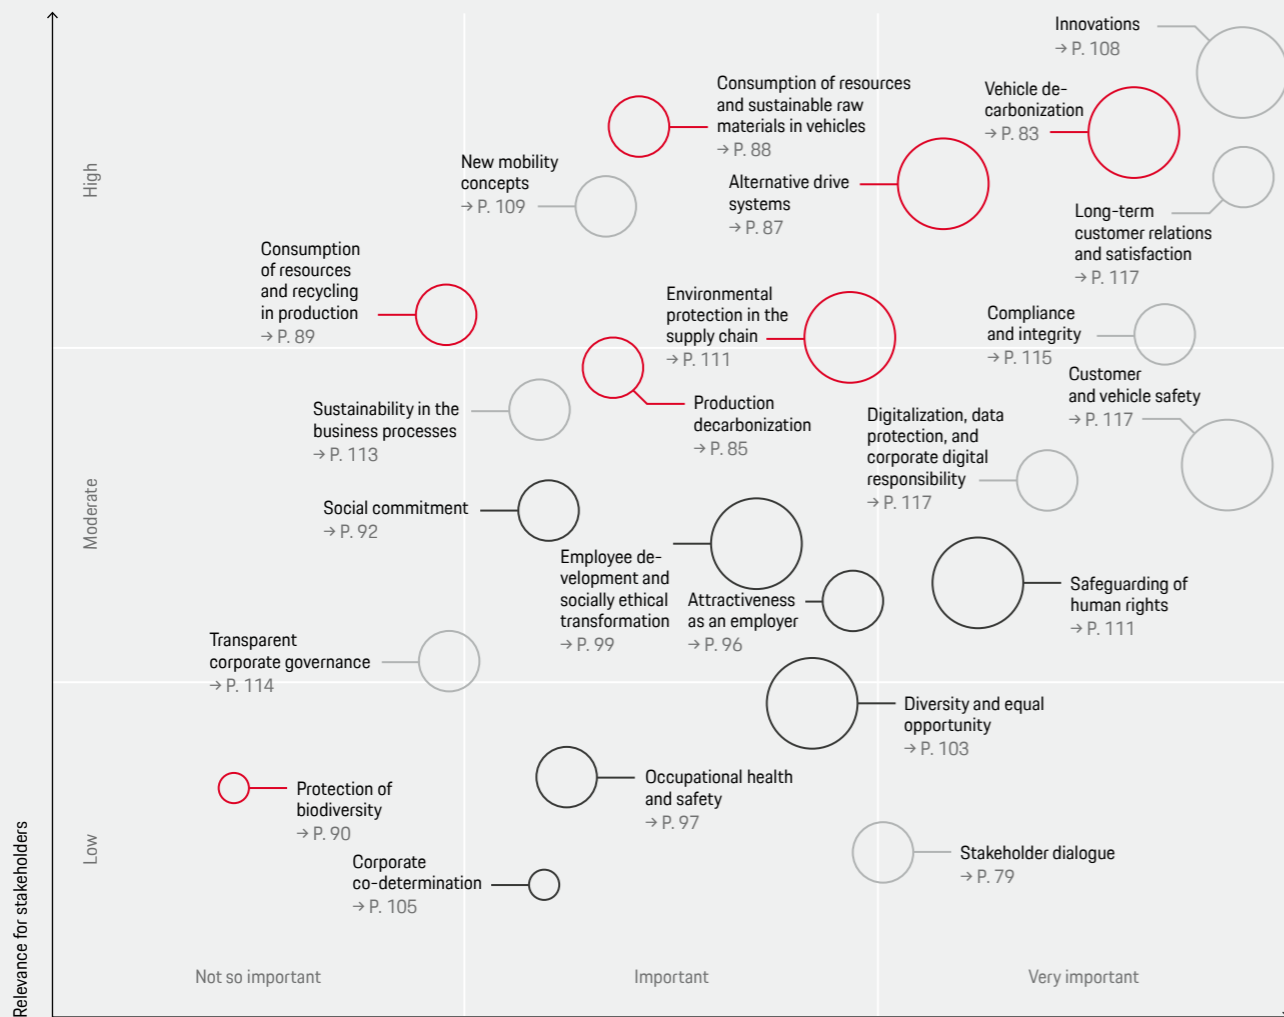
Innovations
→ P. 108

Consumption of resources and sustainable raw materials in vehicles
→ P. 88

Vehicle decarbonization
→ P. 83

New mobility concepts
→ P. 109

Alternative drive systems
→ P. 87

Long-term customer relations and satisfaction
→ P. 117

High

Consumption of resources and recycling in production
→ P. 89

Environmental protection in the supply chain
→ P. 111

Compliance and integrity
→ P. 115

Customer and vehicle safety
→ P. 117

Sustainability in the business processes
→ P. 113

Production decarbonization
→ P. 85

Digitalization, data protection, and corporate digital responsibility
→ P. 117

Moderate

Social commitment
→ P. 92

Employee development and socially ethical transformation
→ P. 99

Attractiveness as an employer
→ P. 96

Safeguarding of human rights
→ P. 111

Transparent corporate governance
→ P. 114

Diversity and equal opportunity
→ P. 103

Protection of biodiversity
→ P. 90

Occupational health and safety
→ P. 97

Low

Stakeholder dialogue
→ P. 79

Corporate co-determination
→ P. 105

Relevance for stakeholders

Not so important

Important

Very important